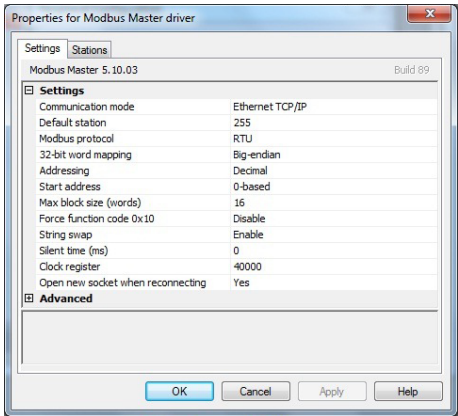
Properties for Modbus Master driver

Settings Stations

Modbus Master 5.10.03 Build 89

Settings

| | |
|---|---|
| Communication mode | Ethernet TCP/IP |
| Default station | 255 |
| Modbus protocol | RTU |
| 32-bit word mapping | Big-endian |
| Addressing | Decimal |
| Start address | 0-based |
| Max block size (words) | 16 |
| Force function code 0x10 | Disable |
| String swap | Enable |
| Silent time (ms) | 0 |
| Clock register | 40000 |
| Open new socket when reconnecting | Yes |

Advanced

OK Cancel Apply Help